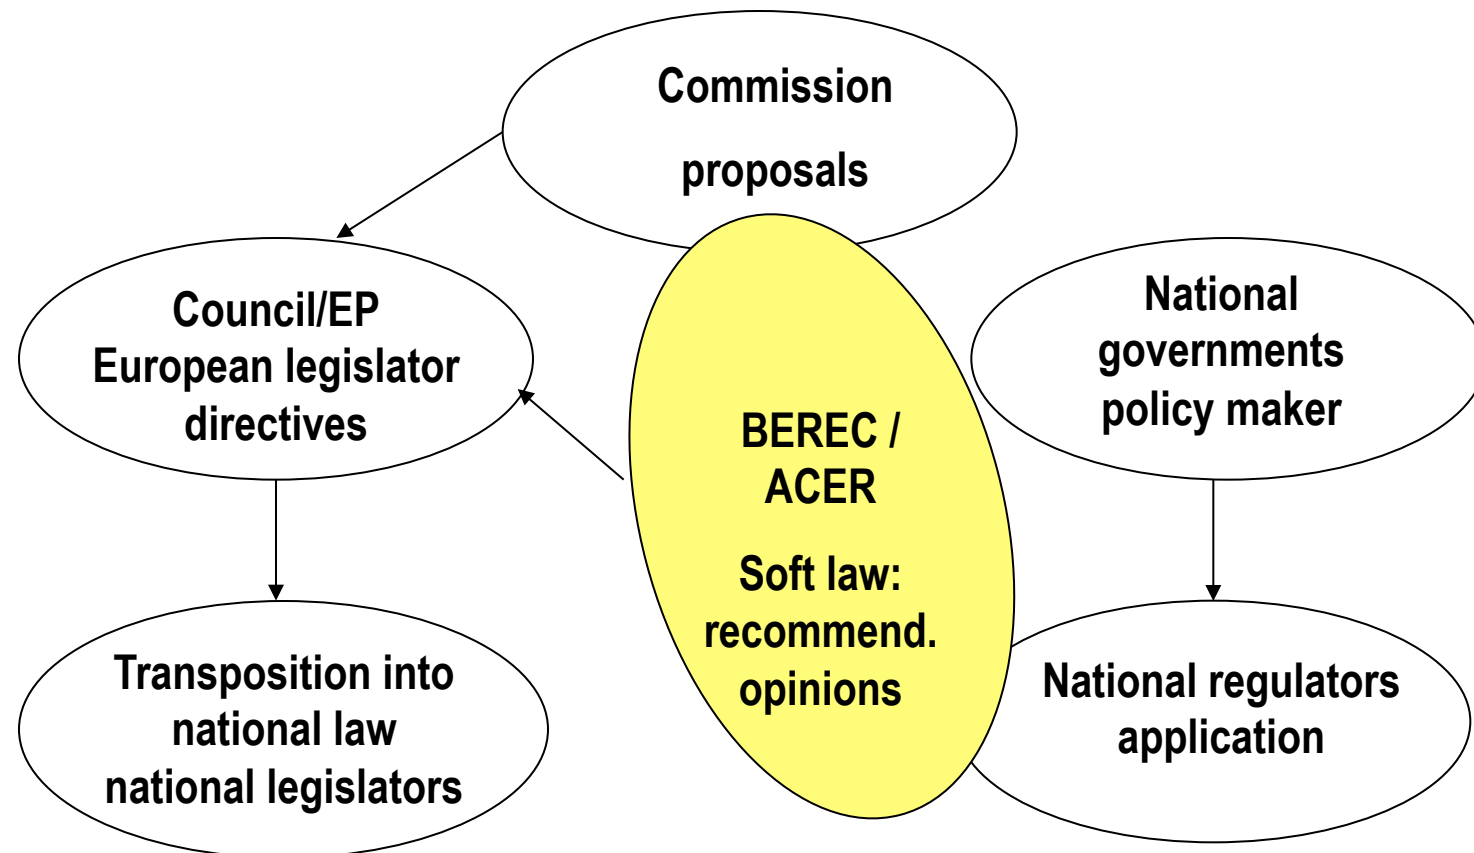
Commission

proposals

Council/EP
European legislator
directives

National
governments
policy maker

BEREC /
ACER

Soft law:
recommend.
opinions

Transposition into
national law
national legislators

National regulators
application